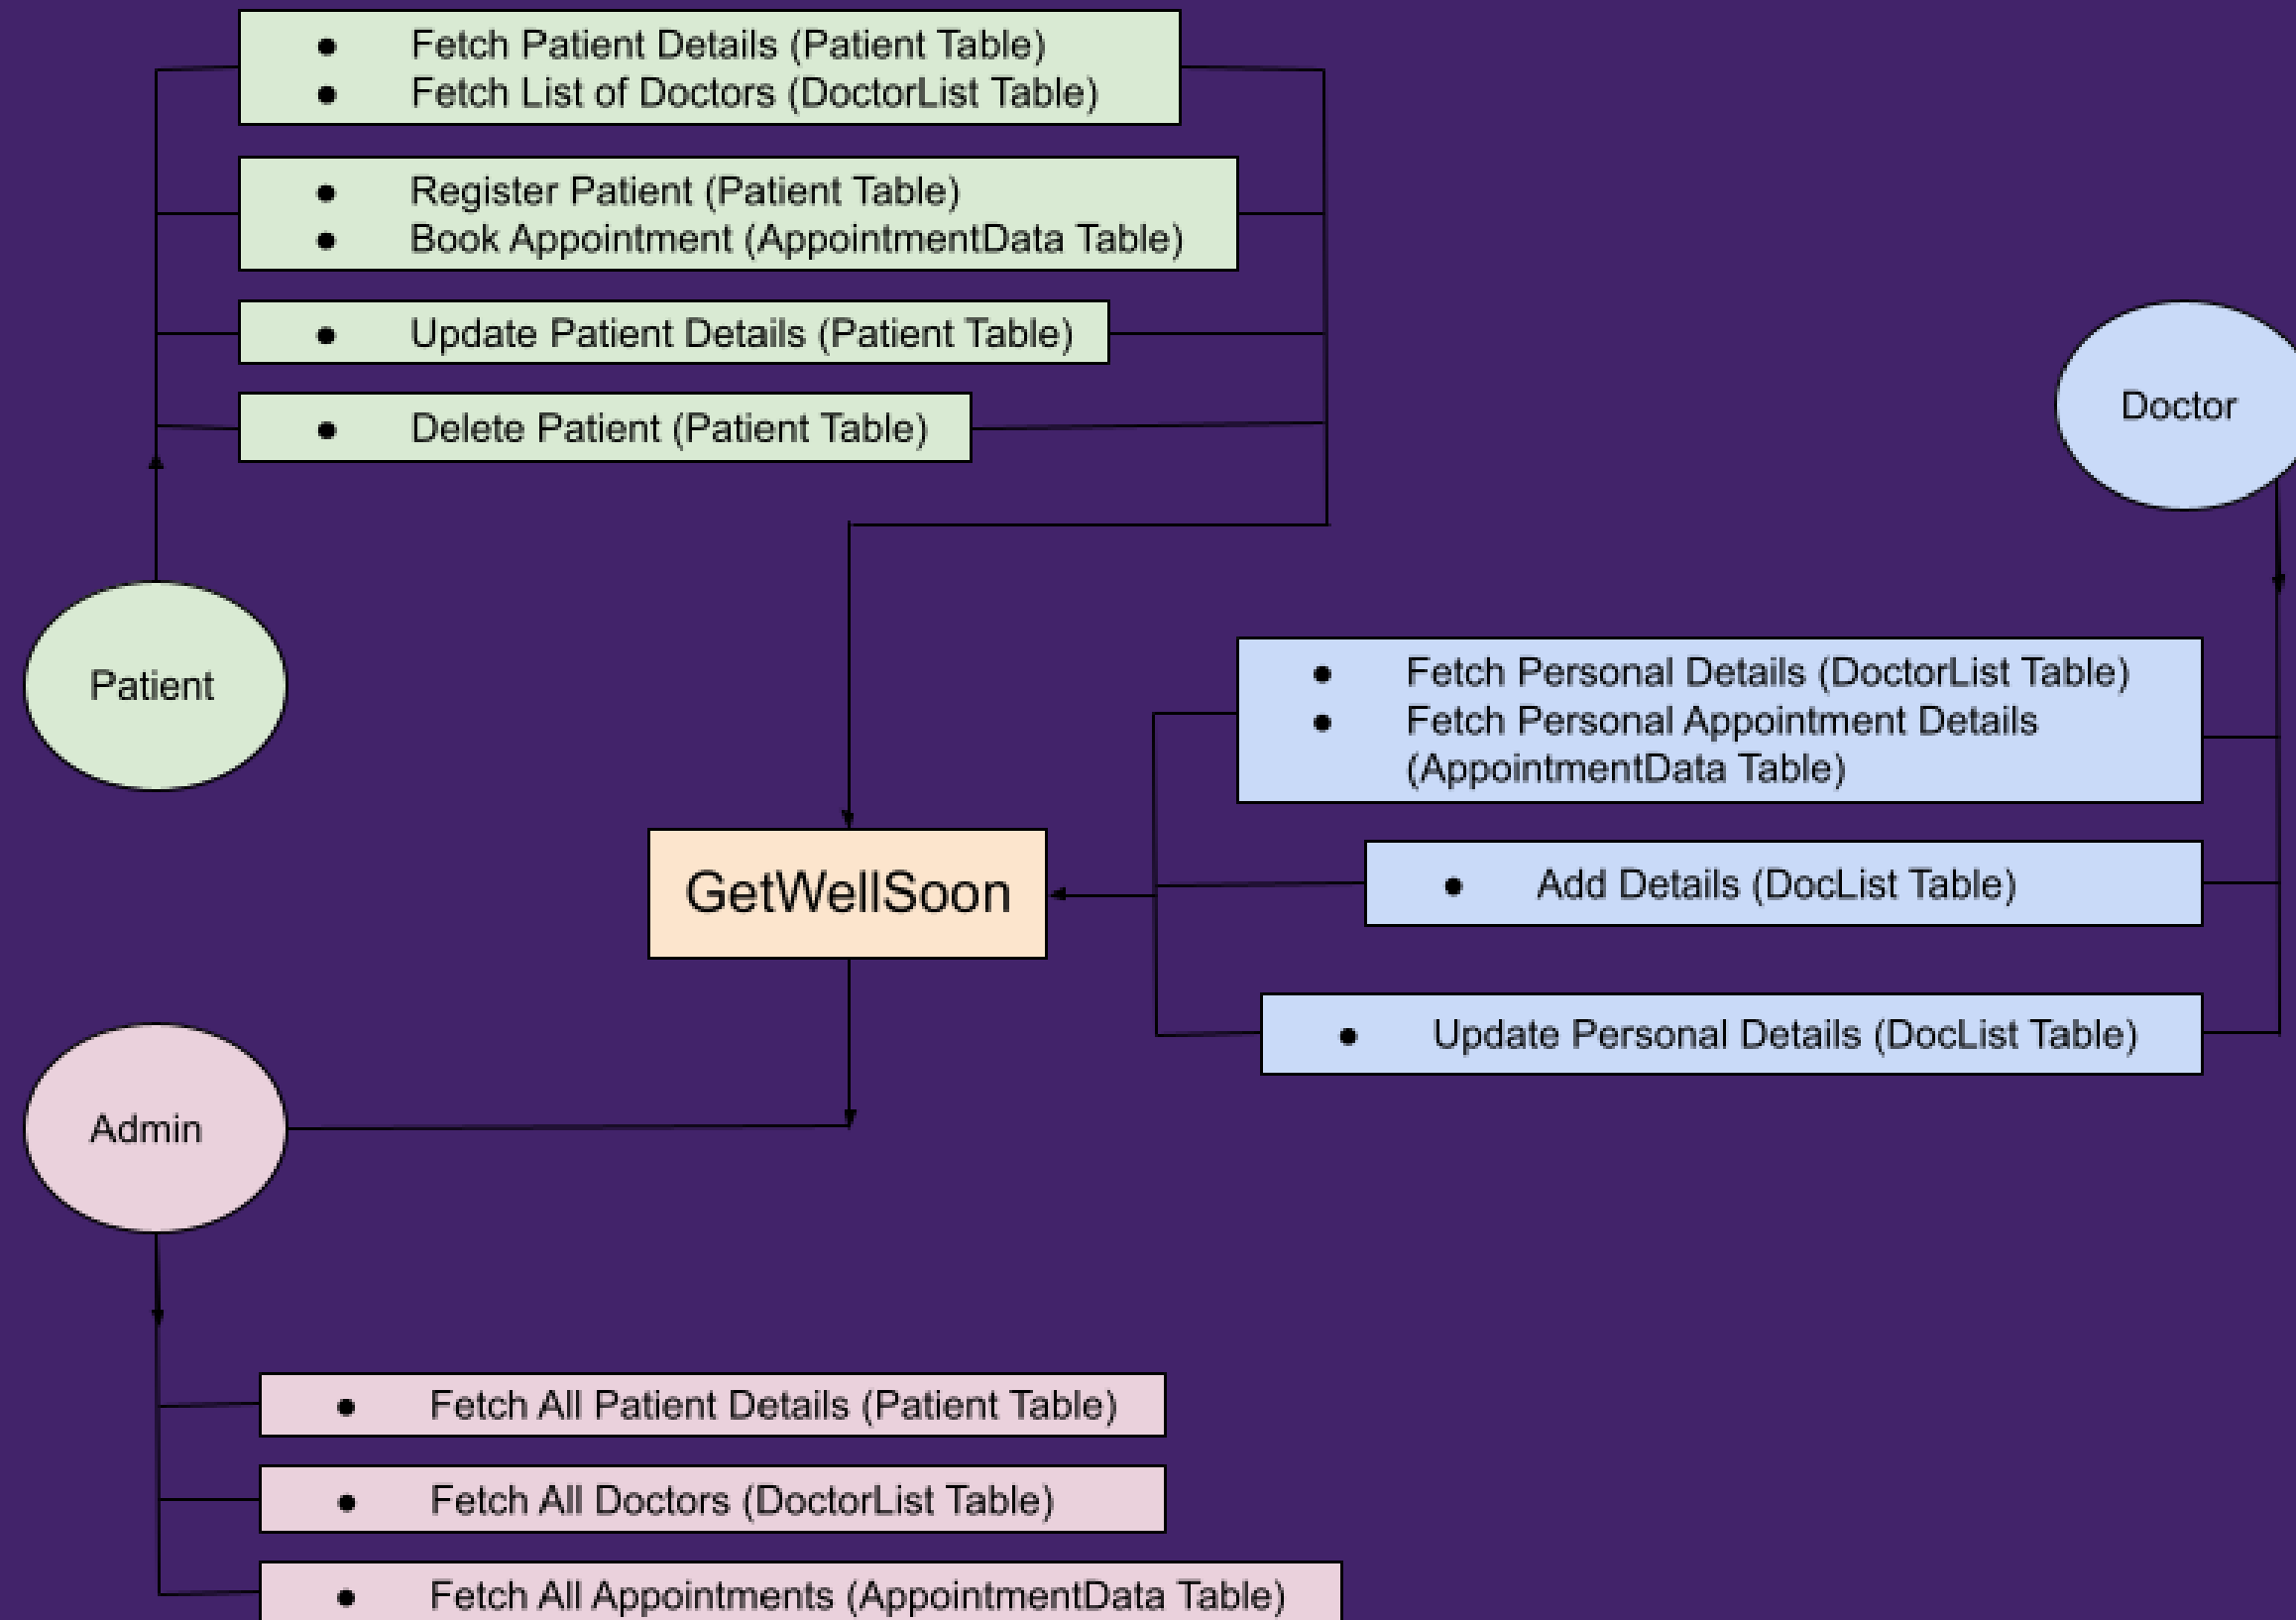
- Fetch Patient Details (Patient Table)
- Fetch List of Doctors (DoctorList Table)

- Register Patient (Patient Table)
- Book Appointment (AppointmentData Table)

- Update Patient Details (Patient Table)

- Delete Patient (Patient Table)

Doctor

Patient

- Fetch Personal Details (DoctorList Table)
- Fetch Personal Appointment Details (AppointmentData Table)

GetWellSoon

- Add Details (DocList Table)

Admin

- Update Personal Details (DocList Table)

- Fetch All Patient Details (Patient Table)

- Fetch All Doctors (DoctorList Table)

- Fetch All Appointments (AppointmentData Table)